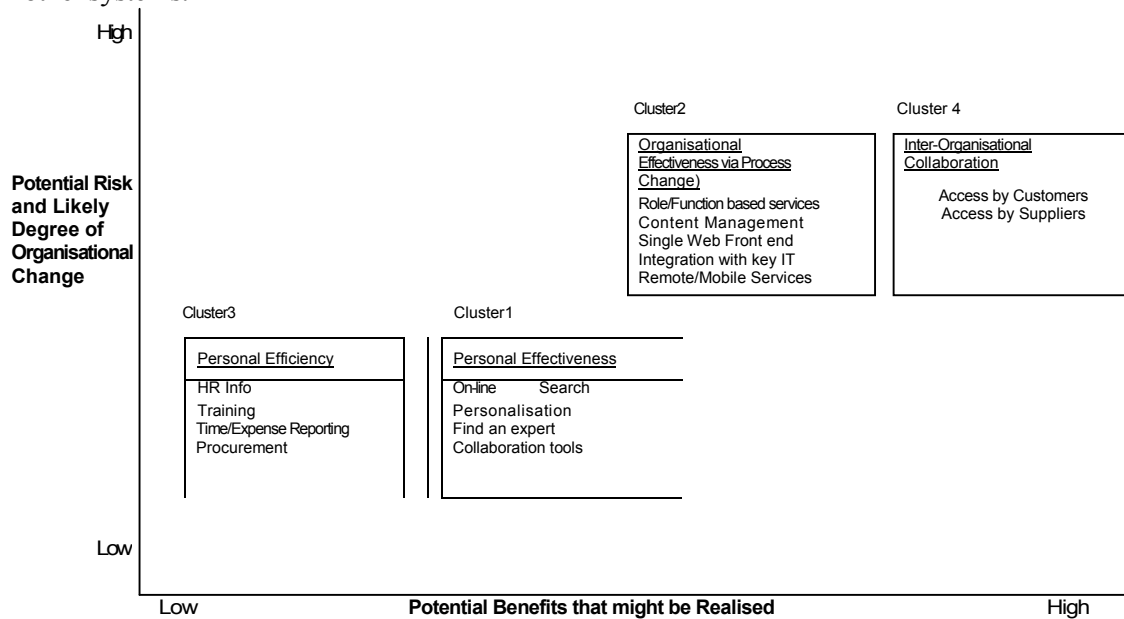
High

Potential Risk and Likely Degree of Organisational Change

Cluster2

Organisational Effectiveness via Process Change)

Role/Function based services
Content Management
Single Web Front end
Integration with key IT
Remote/Mobile Services

Cluster 4

Inter-Organisational Collaboration

Access by Customers
Access by Suppliers

Cluster3

Personal Efficiency

HR Info
Training
Time/Expense Reporting
Procurement

Cluster1

Personal Effectiveness

On-line Search
Personalisation
Find an expert
Collaboration tools

Low

Low

Potential Benefits that might be Realised

High